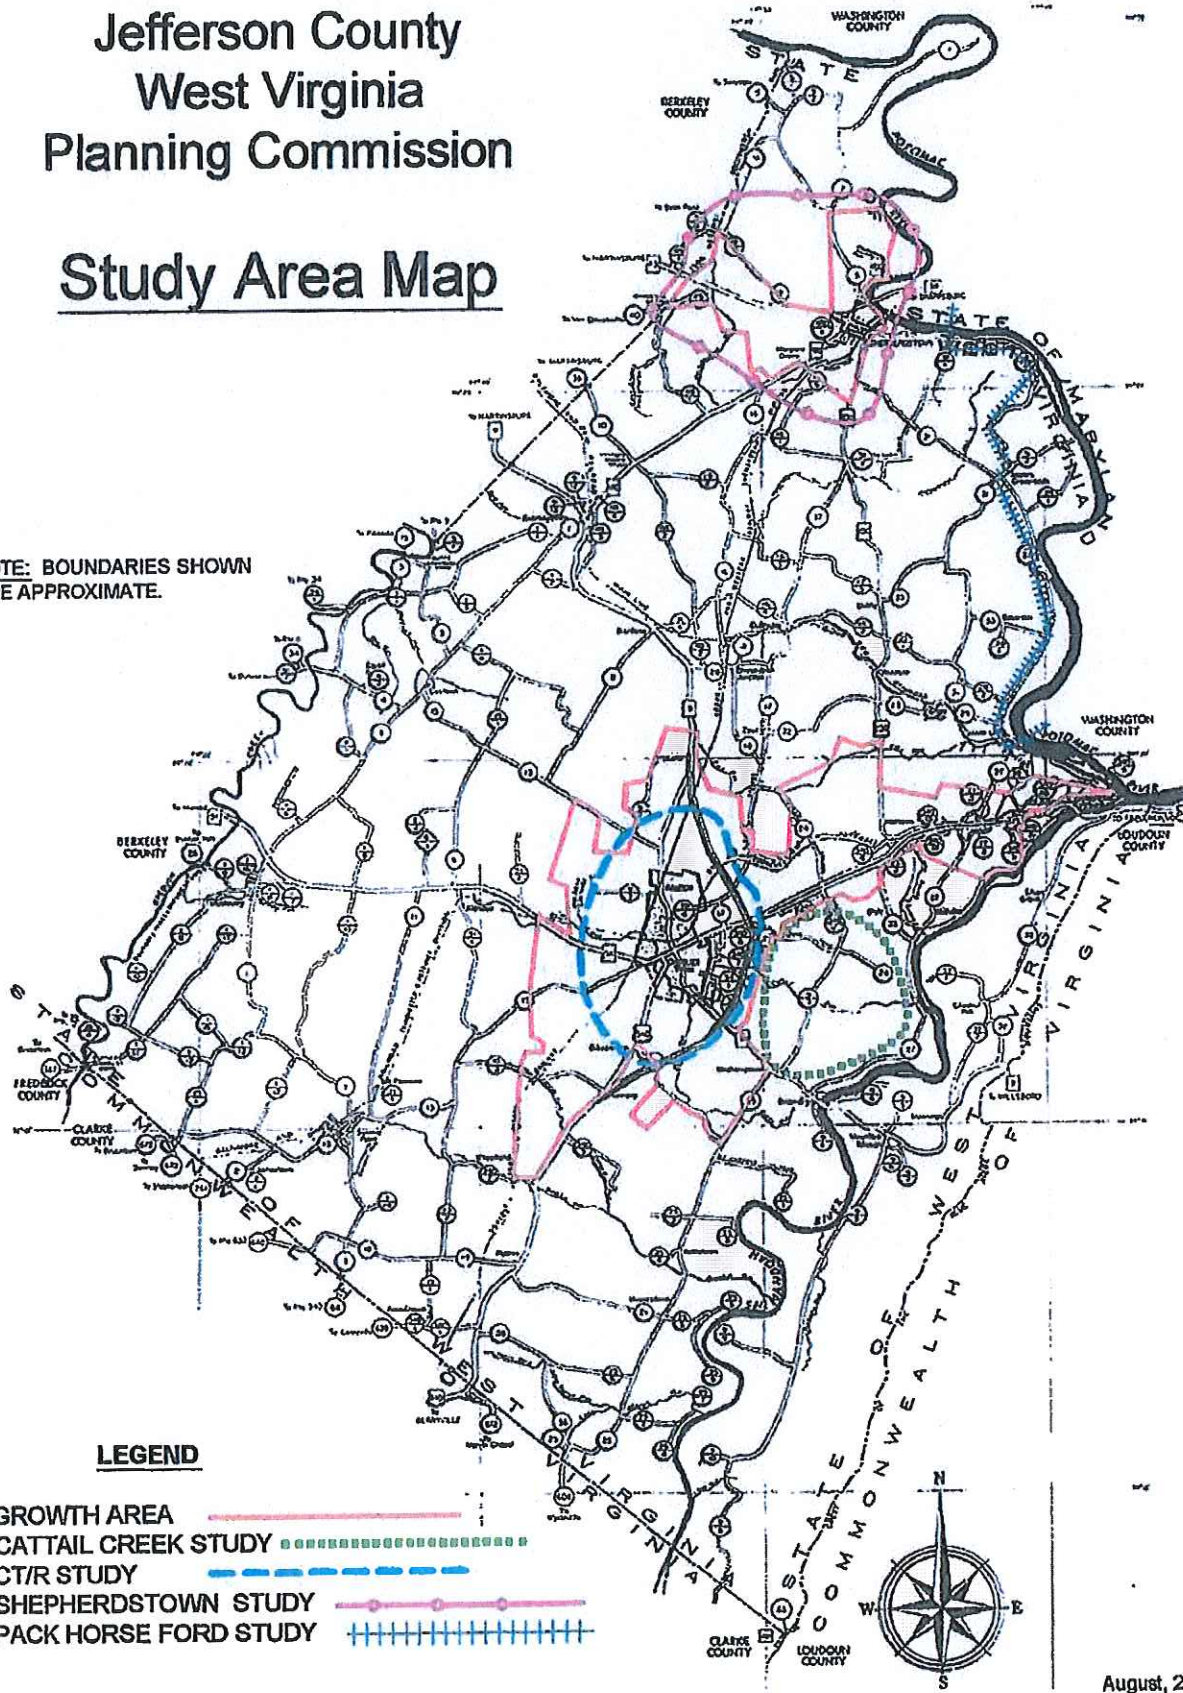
Jefferson County
West Virginia
Planning Commission

Study Area Map

TE: BOUNDARIES SHOWN
E APPROXIMATE.

WASHINGTON COUNTY

STATE

BERKELEY COUNTY

POTOMAC

STATE OF MARYLAND

VIRGINIA

WASHINGTON COUNTY

LOUDOUN COUNTY

VIRGINIA

WEST OF VIRGINIA

BERKELEY COUNTY

FREDERICK COUNTY

CLARKE COUNTY

COMMONWEALTH OF VIRGINIA

STATE OF WEST VIRGINIA

STATE OF COMMONWEALTH

SHENANDOAH RIVER

CLARKE COUNTY

LOUDOUN COUNTY

N
W E
S

LEGEND

GROWTH AREA
CATTAIL CREEK STUDY
CT/R STUDY
SHEPHERDSTOWN STUDY
PACK HORSE FORD STUDY

August, 2